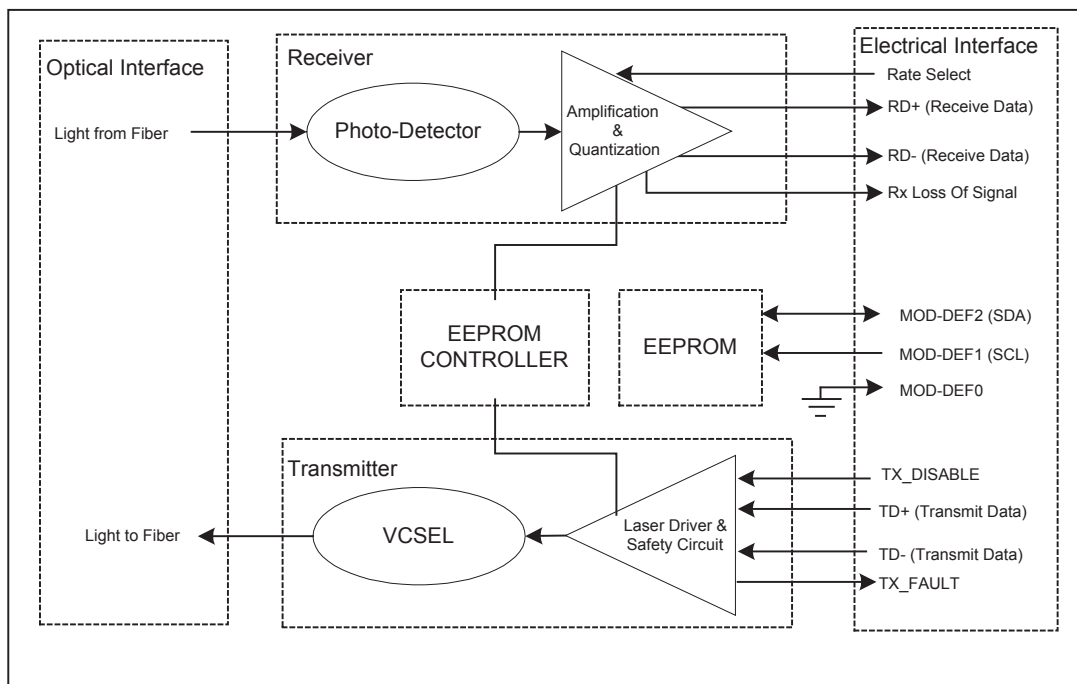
Optical Interface

Light from Fiber

Light to Fiber

Receiver

Photo-Detector

Amplification & Quantization

Electrical Interface

Rate Select

RD+ (Receive Data)

RD- (Receive Data)

Rx Loss Of Signal

EEPROM CONTROLLER

EEPROM

MOD-DEF2 (SDA)

MOD-DEF1 (SCL)

MOD-DEF0

Transmitter

VCSEL

Laser Driver & Safety Circuit

TX_DISABLE

TD+ (Transmit Data)

TD- (Transmit Data)

TX_FAULT